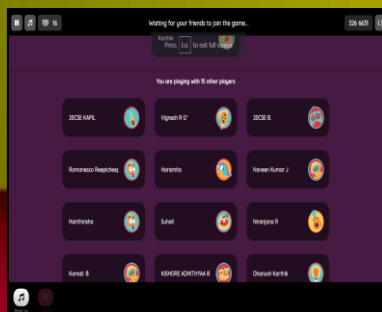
16

Waiting for your friends to join the game...

326 6631

Karthik
Press Esc to exit full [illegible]

You are playing with 16 other players

20CSE KAPIL

Vignesh R G'

20CSE B.

Romanesco Peepicheep

Horamito

Naveen Kumar J

Harithrisha

Suhail

Niranjana R

Kamali. B

KISHORE ADHITHYAA B

Dhanush Karthik